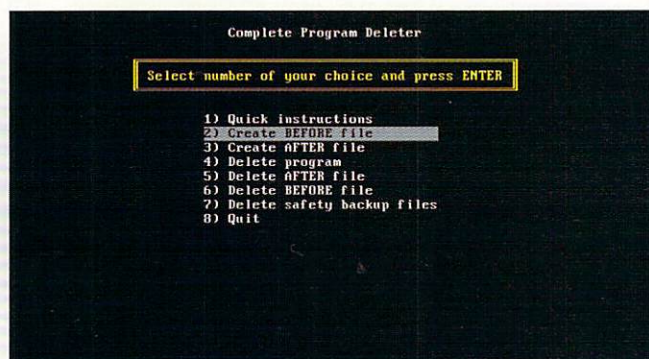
Complete Program Deleter

Select number of your choice and press ENTER

1) Quick instructions
2) Create BEFORE file
3) Create AFTER file
4) Delete program
5) Delete AFTER file
6) Delete BEFORE file
7) Delete safety backup files
8) Quit